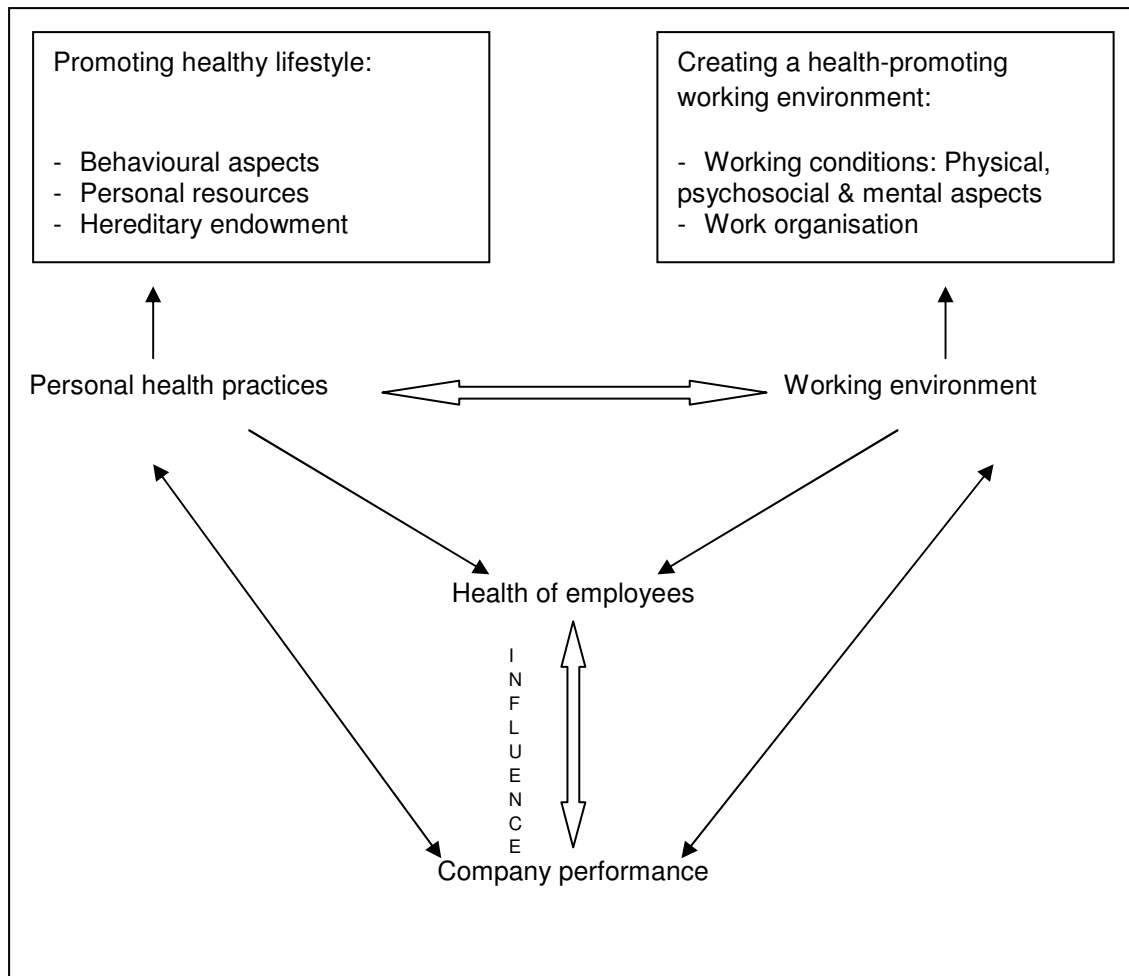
Promoting healthy lifestyle:

- Behavioural aspects
- Personal resources
- Hereditary endowment

Creating a health-promoting working environment:

- Working conditions: Physical, psychosocial & mental aspects
- Work organisation

Personal health practices

Working environment

Health of employees

INFLUENCE

Company performance